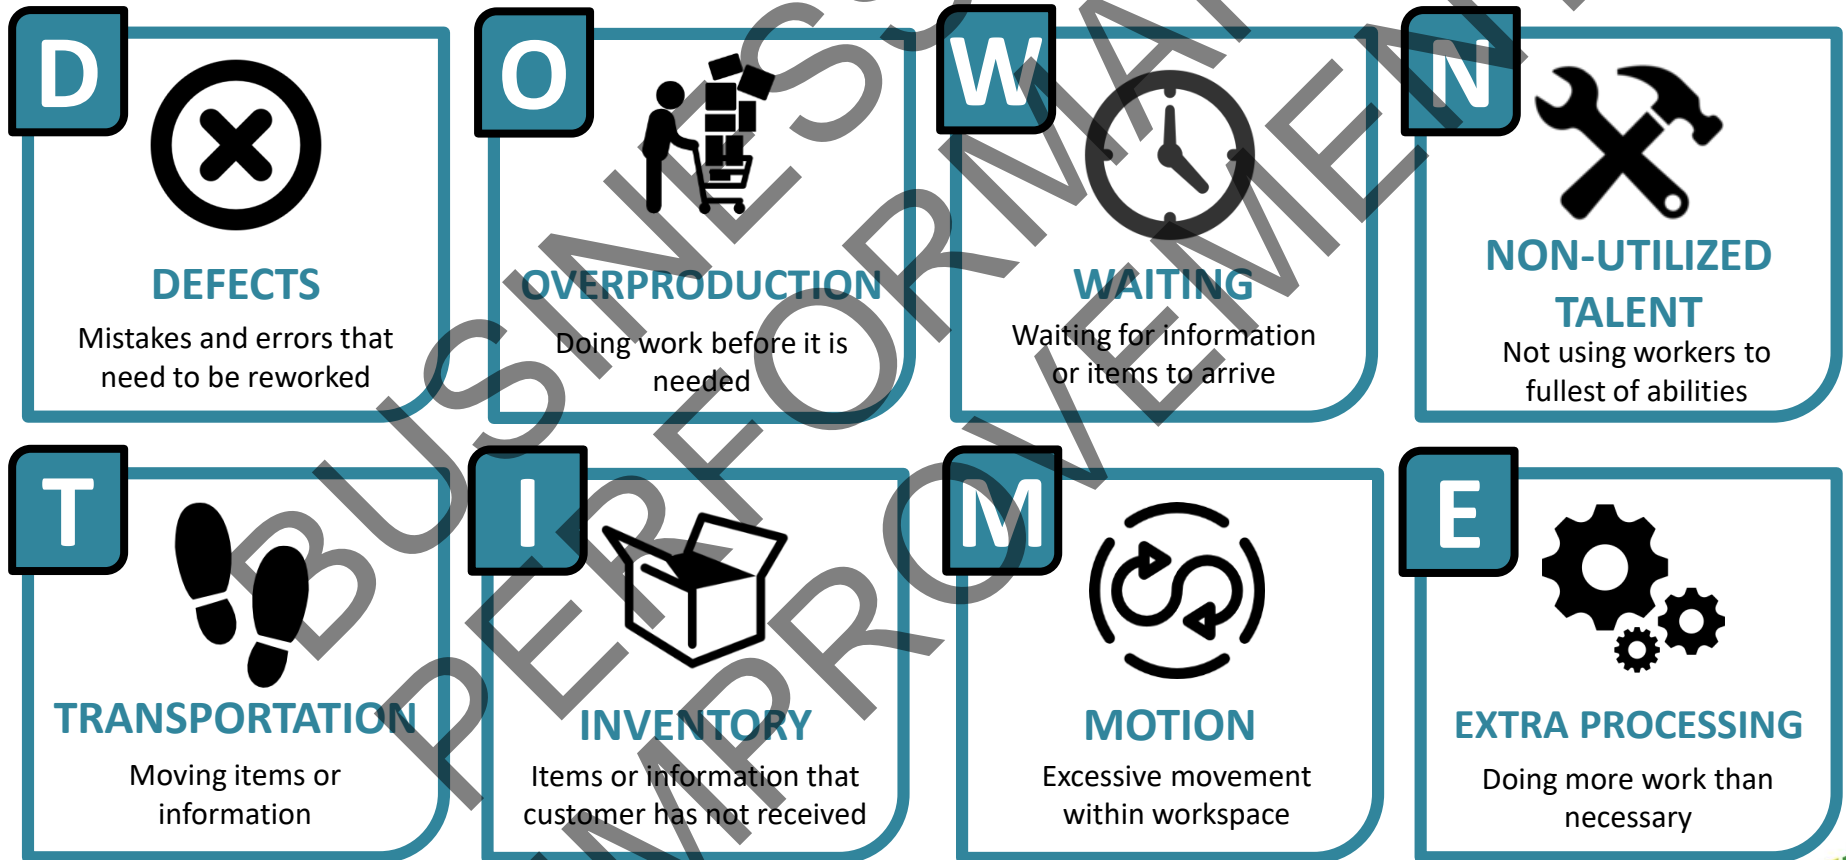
D
DEFECTS
Mistakes and errors that need to be reworked

O
OVERPRODUCTION
Doing work before it is needed

W
WAITING
Waiting for information or items to arrive

N
NON-UTILIZED TALENT
Not using workers to fullest of abilities

T
TRANSPORTATION
Moving items or information

I
INVENTORY
Items or information that customer has not received

M
MOTION
Excessive movement within workspace

E
EXTRA PROCESSING
Doing more work than necessary

BUSINESS PERFORMANCE IMPROVEMENT